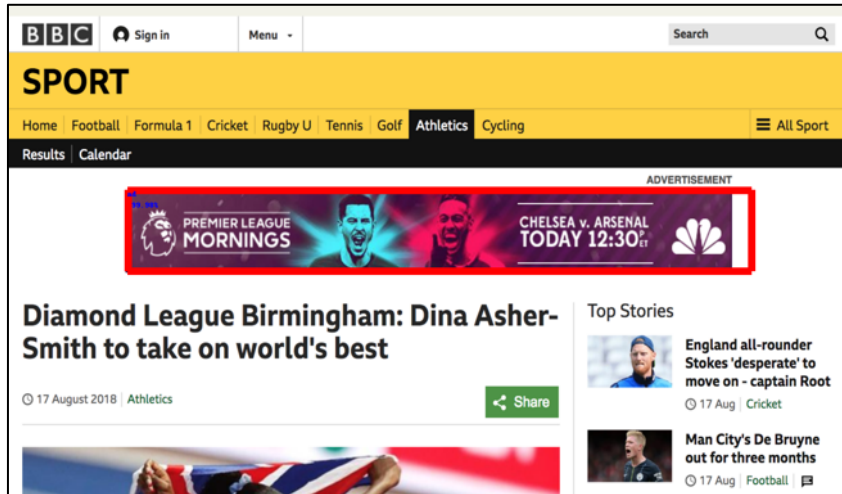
BBC Sign in Menu Search

SPORT

Home Football Formula 1 Cricket Rugby U Tennis Golf Athletics Cycling All Sport

Results Calendar

ADVERTISEMENT

PREMIER LEAGUE MORNINGS CHELSEA v. ARSENAL TODAY 12:30 PM ET

Diamond League Birmingham: Dina Asher-Smith to take on world's best

17 August 2018 Athletics

Share

Top Stories

England all-rounder Stokes 'desperate' to move on - captain Root

17 Aug Cricket

Man City's De Bruyne out for three months

17 Aug Football